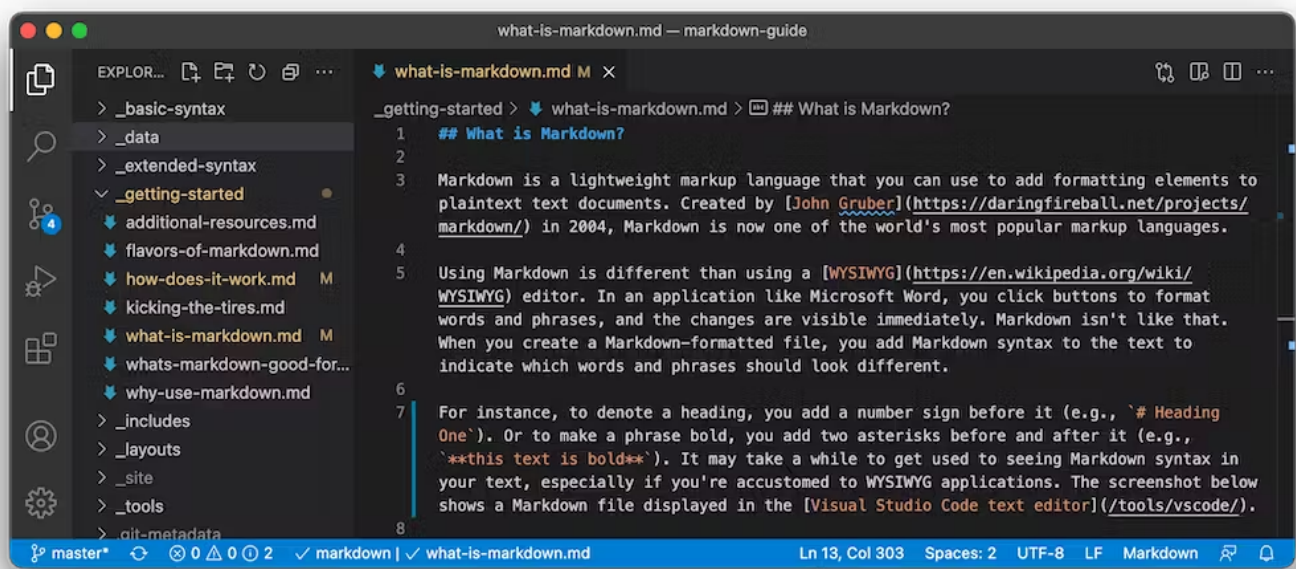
what-is-markdown.md — markdown-guide

EXPLOR...

_basic-syntax
_data
_extended-syntax
_getting-started
additional-resources.md
flavors-of-markdown.md
how-does-it-work.md M
kicking-the-tires.md
what-is-markdown.md M
whats-markdown-good-for...
why-use-markdown.md
_includes
_layouts
_site
_tools
.git-metadata

4

what-is-markdown.md M ×

_getting-started > what-is-markdown.md > ## What is Markdown?

1 ## What is Markdown?
2
3 Markdown is a lightweight markup language that you can use to add formatting elements to plaintext text documents. Created by [John Gruber](https://daringfireball.net/projects/markdown/) in 2004, Markdown is now one of the world's most popular markup languages.
4
5 Using Markdown is different than using a [WYSIWYG](https://en.wikipedia.org/wiki/WYSIWYG) editor. In an application like Microsoft Word, you click buttons to format words and phrases, and the changes are visible immediately. Markdown isn't like that. When you create a Markdown-formatted file, you add Markdown syntax to the text to indicate which words and phrases should look different.
6
7 For instance, to denote a heading, you add a number sign before it (e.g., `# Heading One`). Or to make a phrase bold, you add two asterisks before and after it (e.g., `**this text is bold**`). It may take a while to get used to seeing Markdown syntax in your text, especially if you're accustomed to WYSIWYG applications. The screenshot below shows a Markdown file displayed in the [Visual Studio Code text editor](/tools/vscode/).
8

master* ⊗ 0 ⚠ 0 ⓘ 2 ✓ markdown | ✓ what-is-markdown.md Ln 13, Col 303 Spaces: 2 UTF-8 LF Markdown